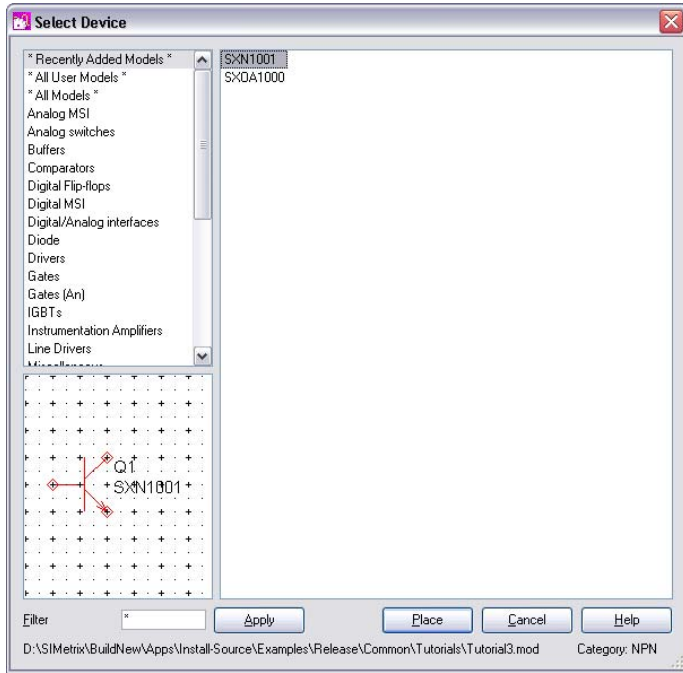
Select Device

* Recently Added Models *
* All User Models *
* All Models *
Analog MSI
Analog switches
Buffers
Comparators
Digital Flip-flops
Digital MSI
Digital/Analog interfaces
Diode
Drivers
Gates
Gates (An)
IGBTs
Instrumentation Amplifiers
Line Drivers
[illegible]

SXN1001
SXOA1000

Q1
SXN1001

Filter *
Apply
Place
Cancel
Help

D:\SIMetrix\BuildNew\Apps\Install-Source\Examples\Release\Common\Tutorials\Tutorial3.mod
Category: NPN